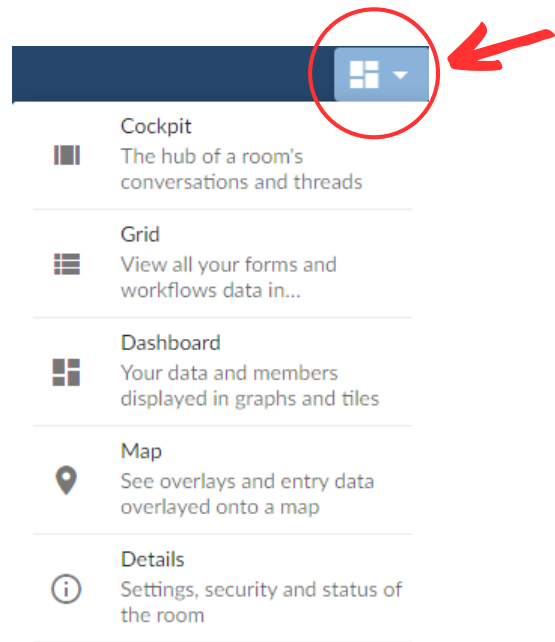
Cockpit
The hub of a room's conversations and threads

Grid
View all your forms and workflows data in...

Dashboard
Your data and members displayed in graphs and tiles

Map
See overlays and entry data overlayed onto a map

Details
Settings, security and status of the room